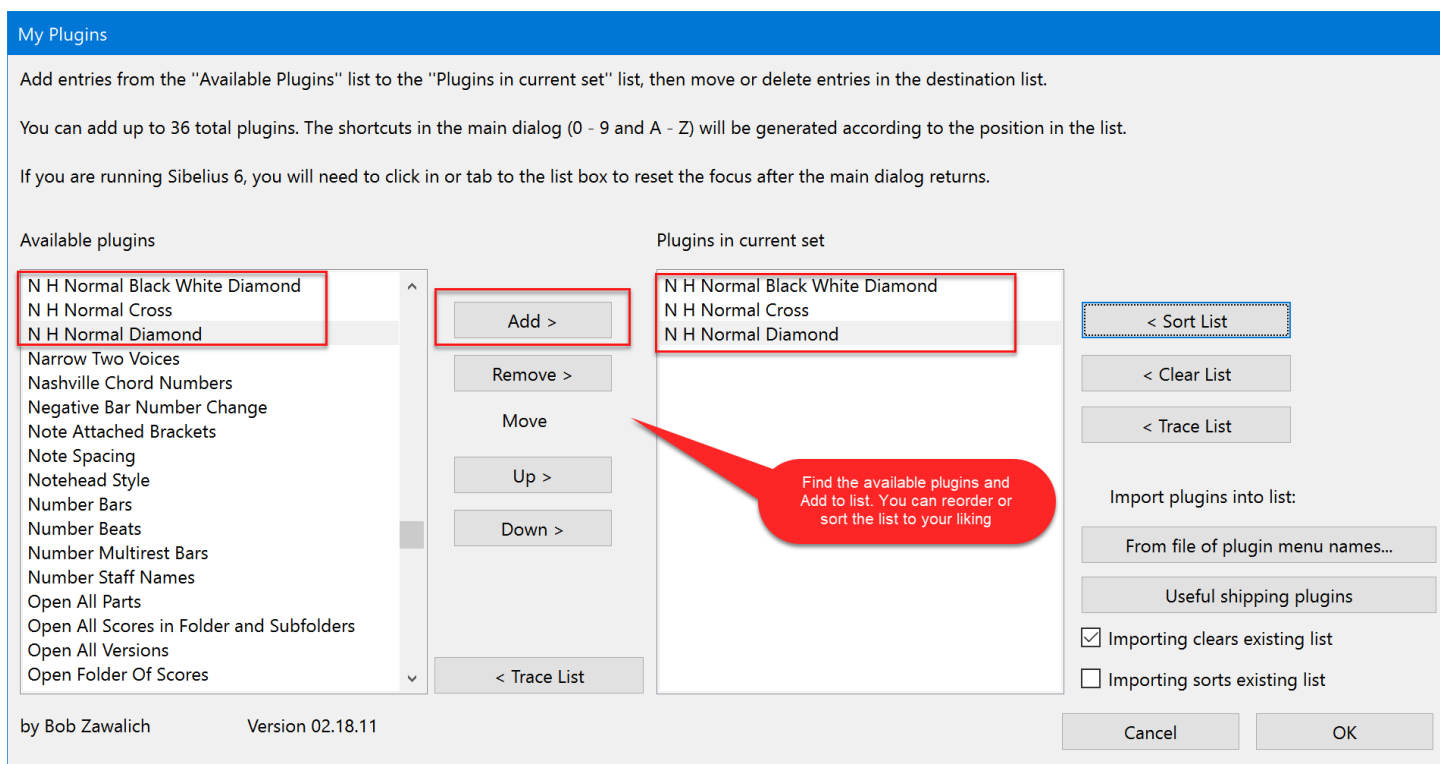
My Plugins

Add entries from the ''Available Plugins'' list to the ''Plugins in current set'' list, then move or delete entries in the destination list.

You can add up to 36 total plugins. The shortcuts in the main dialog (0 - 9 and A - Z) will be generated according to the position in the list.

If you are running Sibelius 6, you will need to click in or tab to the list box to reset the focus after the main dialog returns.

Available plugins

N H Normal Black White Diamond
N H Normal Cross
N H Normal Diamond
Narrow Two Voices
Nashville Chord Numbers
Negative Bar Number Change
Note Attached Brackets
Note Spacing
Notehead Style
Number Bars
Number Beats
Number Multirest Bars
Number Staff Names
Open All Parts
Open All Scores in Folder and Subfolders
Open All Versions
Open Folder Of Scores

Add >
Remove >
Move
Up >
Down >
< Trace List

Plugins in current set

N H Normal Black White Diamond
N H Normal Cross
N H Normal Diamond

Find the available plugins and Add to list. You can reorder or sort the list to your liking

< Sort List
< Clear List
< Trace List

Import plugins into list:

From file of plugin menu names...
Useful shipping plugins
Importing clears existing list
Importing sorts existing list

by Bob Zawalich Version 02.18.11

Cancel
OK